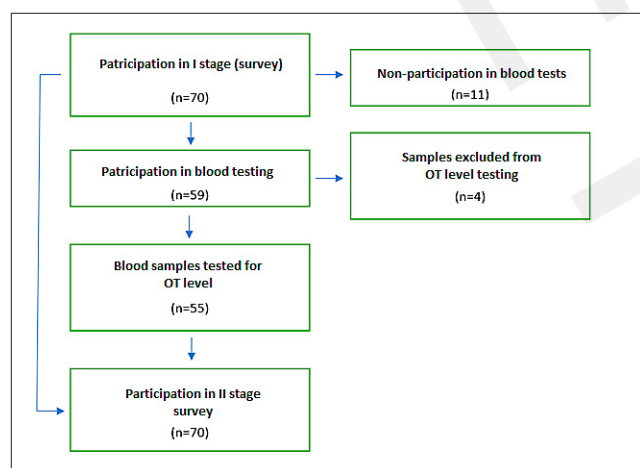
Patricipation in I stage (survey)

(n=70)

Non-participation in blood tests

(n=11)

Patricipation in blood testing

(n=59)

Samples excluded from OT level testing

(n=4)

Blood samples tested for OT level

(n=55)

Participation in II stage survey

(n=70)